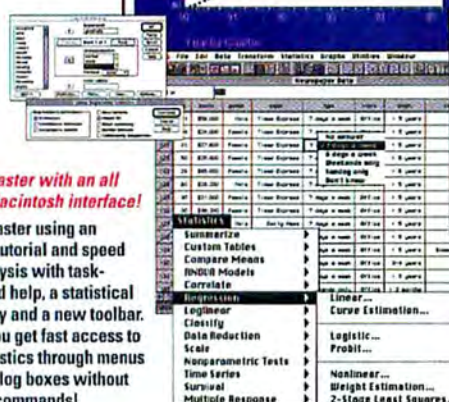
File Edit Data Transform Statistics Graphs Utilities Window

aster with an all acintosh interface!

aster using an utorial and speed ysis with task- d help, a statistical y and a new toolbar. u get fast access to stics through menus log boxes without commands!

Statistics
Summarize
Custom Tables
Compare Means
ANOVA Models
Correlate
Regression
Loglinear
Classify
Data Reduction
Scale
Nonparametric Tests
Time Series
Survival
Multiple Response

Linear...
Curve Estimation...

Logistic...
Probit...

Nonlinear...
Weight Estimation...
2-Stage Least Squares...

Time Express
Time Express
Time Express
Time Express
Time Express
Time Express
Time Express

No amount
7 days a week
5 days a week
Weekends only
Sunday only
Don't know